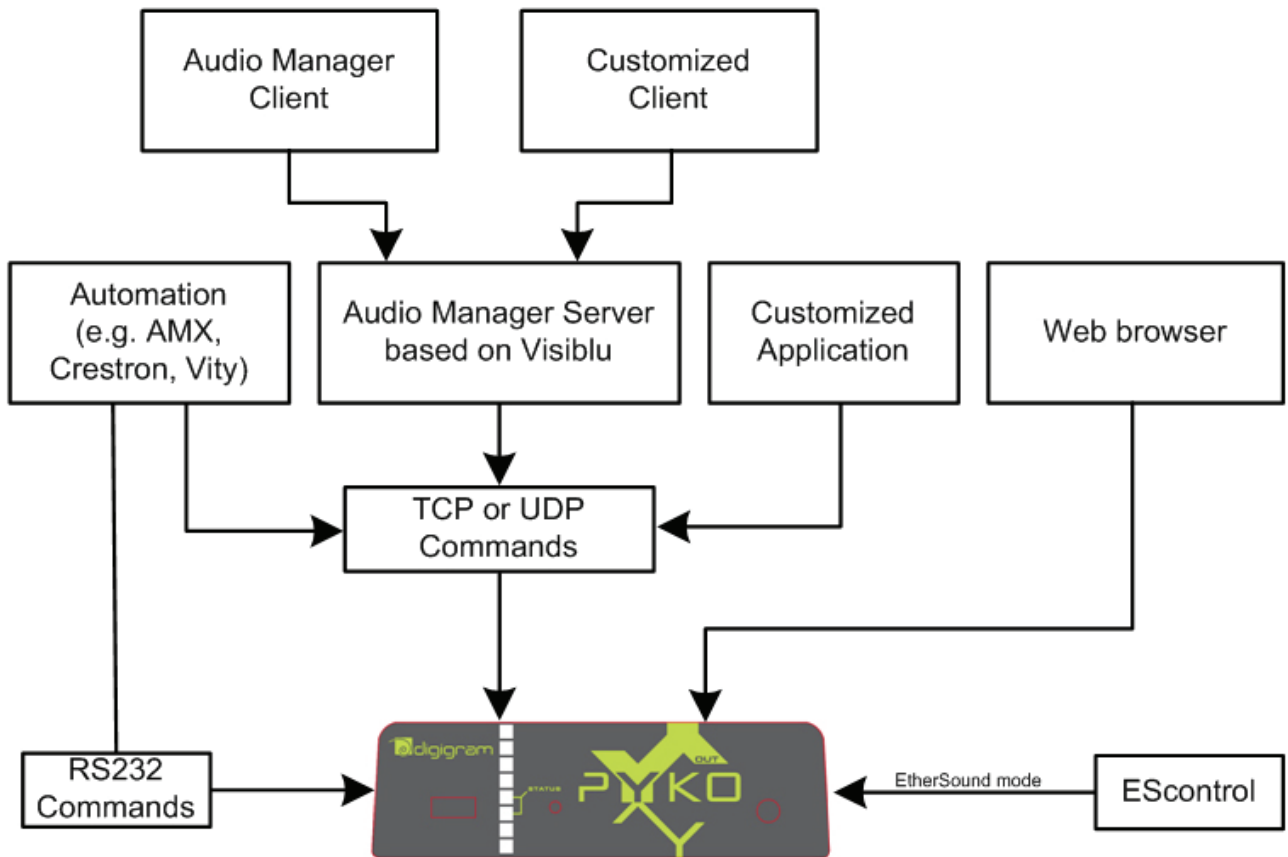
Audio Manager Client

Customized Client

Automation (e.g. AMX, Crestron, Vity)

Audio Manager Server based on Visiblu

Customized Application

Web browser

TCP or UDP Commands

RS232 Commands

digigram

STATUS

OUT

PYKO

EtherSound mode

EScontrol